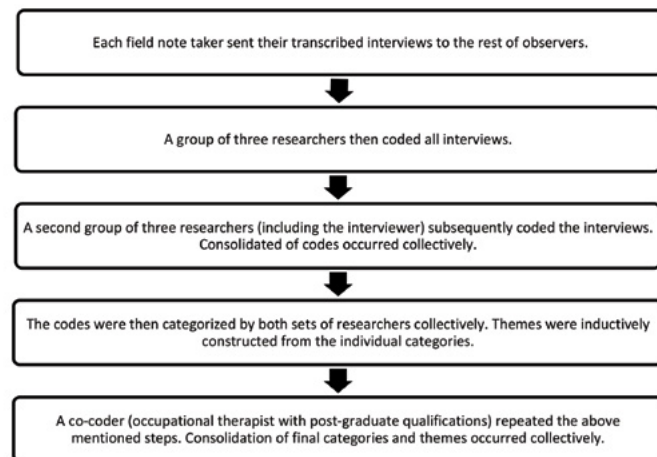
Each field note taker sent their transcribed interviews to the rest of observers.

A group of three researchers then coded all interviews.

A second group of three researchers (including the interviewer) subsequently coded the interviews. Consolidated of codes occurred collectively.

The codes were then categorized by both sets of researchers collectively. Themes were inductively constructed from the individual categories.

A co-coder (occupational therapist with post-graduate qualifications) repeated the above mentioned steps. Consolidation of final categories and themes occurred collectively.